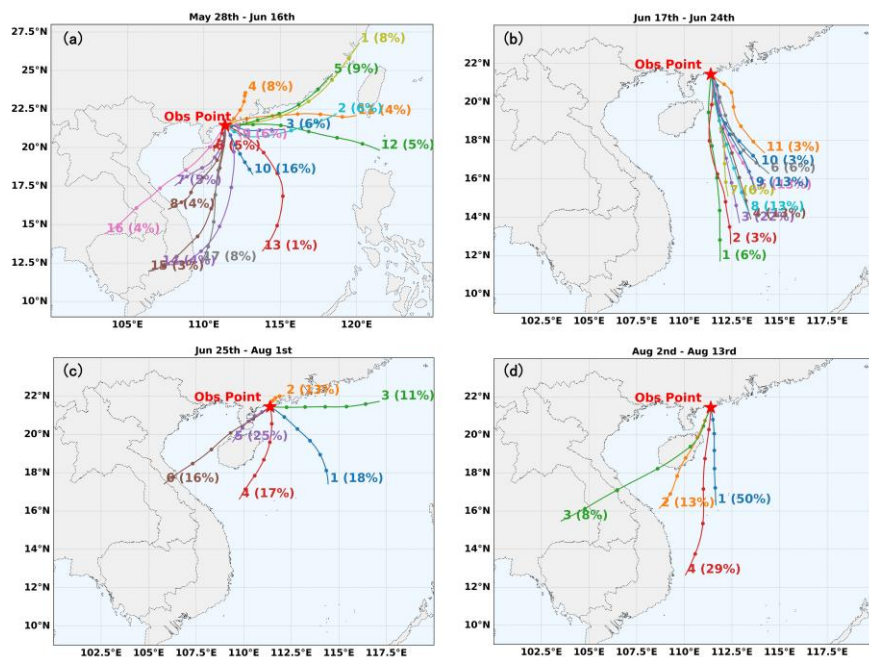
May 28th - Jun 16th

(a)

27.5°N
25°N
22.5°N
20°N
17.5°N
15°N
12.5°N
10°N

105°E 110°E 115°E 120°E

Obs Point
1 (8%)
5 (9%)
4 (8%)
2 (6%)
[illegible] (4%)
3 (6%)
12 (5%)
9 (6%)
6 (5%)
10 (16%)
7 (3%)
8 (4%)
16 (4%)
13 (1%)
15 (3%)
14 (4%)
17 (8%)

Jun 17th - Jun 24th

(b)

22°N
20°N
18°N
16°N
14°N
12°N
10°N

102.5°E 105°E 107.5°E 110°E 112.5°E 115°E 117.5°E

Obs Point
11 (3%)
10 (3%)
6 (6%)
9 (13%)
7 (6%)
8 (13%)
3 (2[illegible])
2 (3%)
1 (6%)

Jun 25th - Aug 1st

(c)

22°N
20°N
18°N
16°N
14°N
12°N
10°N

102.5°E 105°E 107.5°E 110°E 112.5°E 115°E 117.5°E

Obs Point
2 (13%)
3 (11%)
5 (25%)
6 (16%)
1 (18%)
4 (17%)

Aug 2nd - Aug 13rd

(d)

22°N
20°N
18°N
16°N
14°N
12°N
10°N

102.5°E 105°E 107.5°E 110°E 112.5°E 115°E 117.5°E

Obs Point
1 (50%)
2 (13%)
3 (8%)
4 (29%)